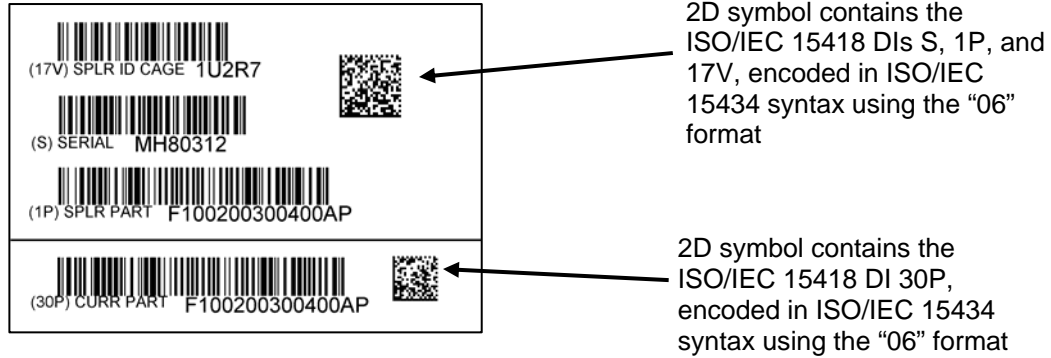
(17V) SPLR ID CAGE 1U2R7

(S) SERIAL MH80312

(1P) SPLR PART F100200300400AP

(30P) CURR PART F100200300400AP

2D symbol contains the ISO/IEC 15418 DIs S, 1P, and 17V, encoded in ISO/IEC 15434 syntax using the “06” format

2D symbol contains the ISO/IEC 15418 DI 30P, encoded in ISO/IEC 15434 syntax using the “06” format